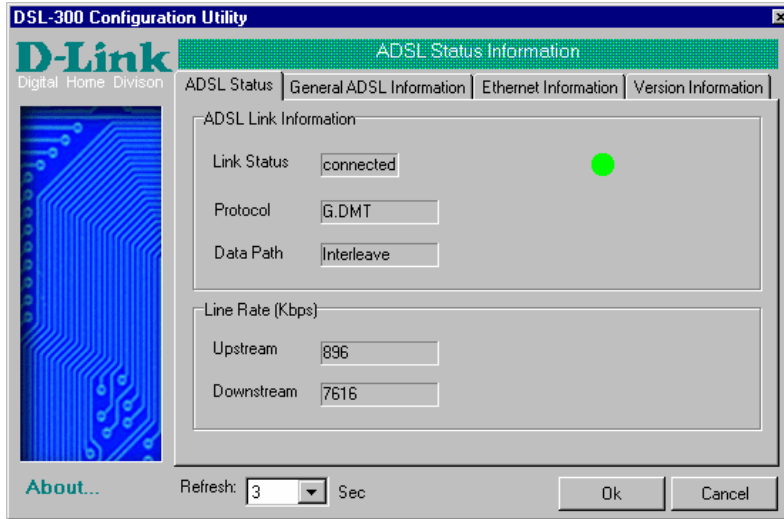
DSL-300 Configuration Utility

D-Link
Digital Home Divison

ADSL Status Information

ADSL Status | General ADSL Information | Ethernet Information | Version Information

ADSL Link Information

Link Status connected

Protocol G.DMT

Data Path Interleave

Line Rate (Kbps)

Upstream 896

Downstream 7616

About...

Refresh: 3 Sec

Ok

Cancel